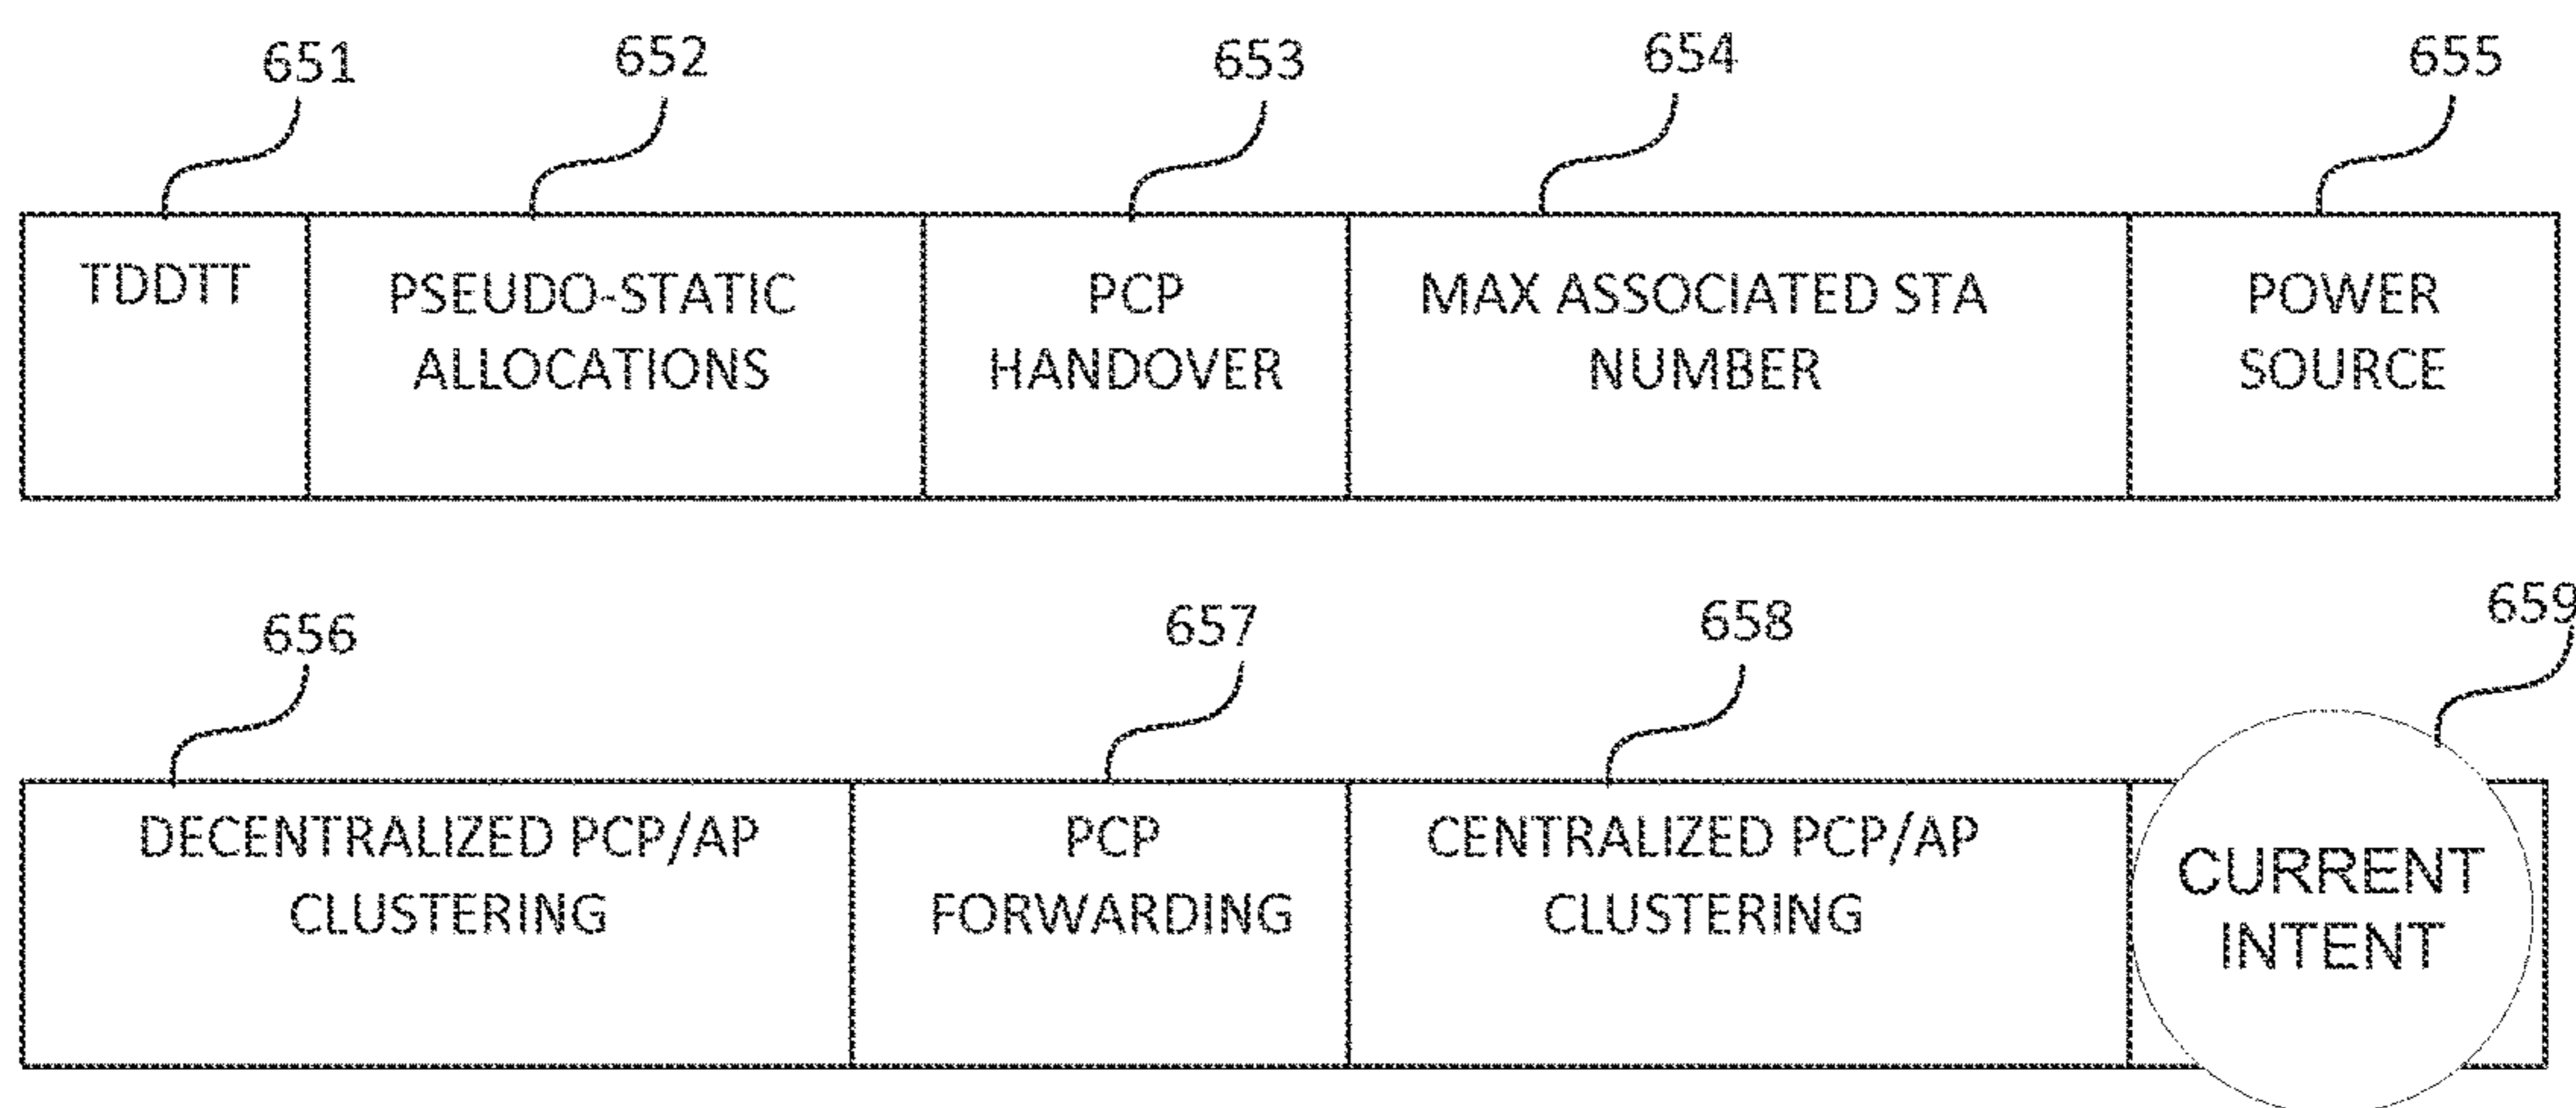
651 652 653 654 655

| TDDTT | PSEUDO-STATIC ALLOCATIONS | PCP HANDOVER | MAX ASSOCIATED STA NUMBER | POWER SOURCE |
|---|---|---|---|---|

656 657 658 659

| DECENTRALIZED PCP/AP CLUSTERING | PCP FORWARDING | CENTRALIZED PCP/AP CLUSTERING | CURRENT INTENT |
|---|---|---|---|